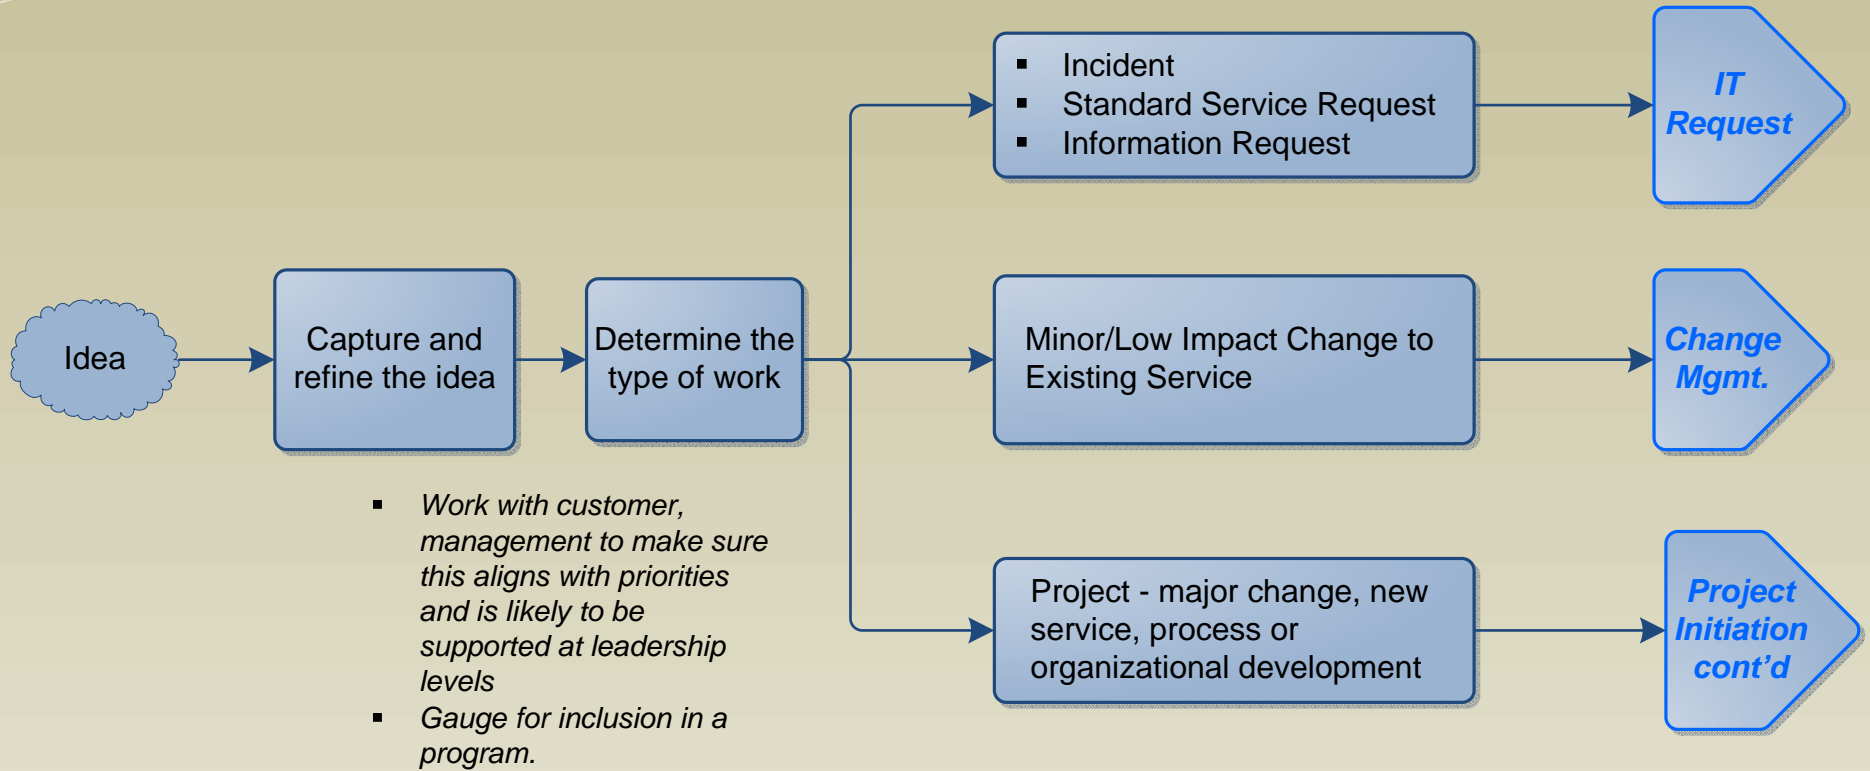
Idea

Capture and refine the idea

Determine the type of work

- Work with customer, management to make sure this aligns with priorities and is likely to be supported at leadership levels
- Gauge for inclusion in a program.

- Incident
- Standard Service Request
- Information Request

IT Request

Minor/Low Impact Change to Existing Service

Change Mgmt.

Project - major change, new service, process or organizational development

Project Initiation cont'd